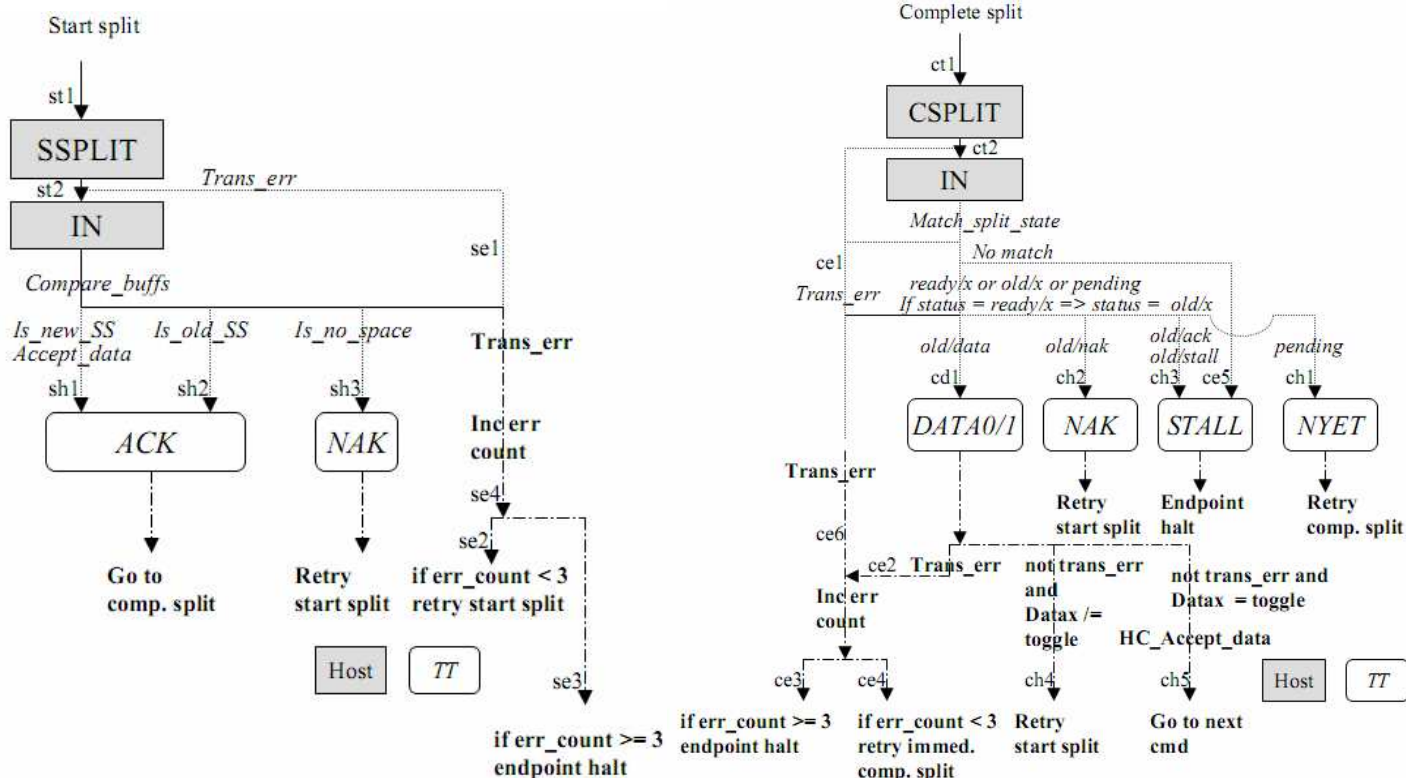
Start split

st1

SSPLIT

st2

Trans_err

IN

se1

Compare_buffs

Is_new_SS Accept_data

Is_old_SS

Is_no_space

Trans_err

sh1

sh2

sh3

ACK

NAK

Inc err count

se4

se2

Go to comp. split

Retry start split

if err_count < 3 retry start split

Host

TT

se3

if err_count >= 3 endpoint halt

Complete split

ct1

CSPLIT

ct2

IN

Match_split_state

No match

ce1

Trans_err

ready/x or old/x or pending
If status = ready/x => status = old/x

old/data

old/nak

old/ack old/stall

pending

cd1

ch2

ch3

ce5

ch1

DATA0/1

NAK

STALL

NYET

Trans_err

Retry start split

Endpoint halt

Retry comp. split

ce6

ce2

Trans_err

not trans_err and Datax /= toggle

not trans_err and Datax = toggle

Inc err count

HC_Accept_data

ce3

ce4

ch4

ch5

Host

TT

if err_count >= 3 endpoint halt

if err_count < 3 retry immed. comp. split

Retry start split

Go to next cmd